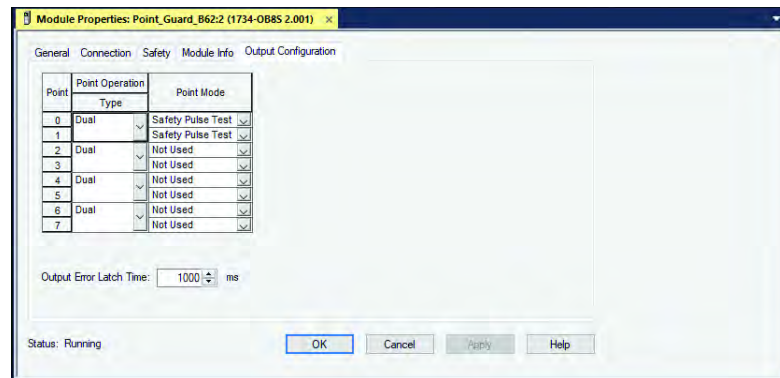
Module Properties: Point_Guard_B62:2 (1734-OB8S 2.001) ×

General Connection Safety Module Info Output Configuration

| Point | Point Operation Type | Point Mode |
|---|---|---|
| 0 | Dual | Safety Pulse Test |
| 1 | | Safety Pulse Test |
| 2 | Dual | Not Used |
| 3 | | Not Used |
| 4 | Dual | Not Used |
| 5 | | Not Used |
| 6 | Dual | Not Used |
| 7 | | Not Used |

Output Error Latch Time: 1000 ms

Status: Running

OK Cancel Apply Help